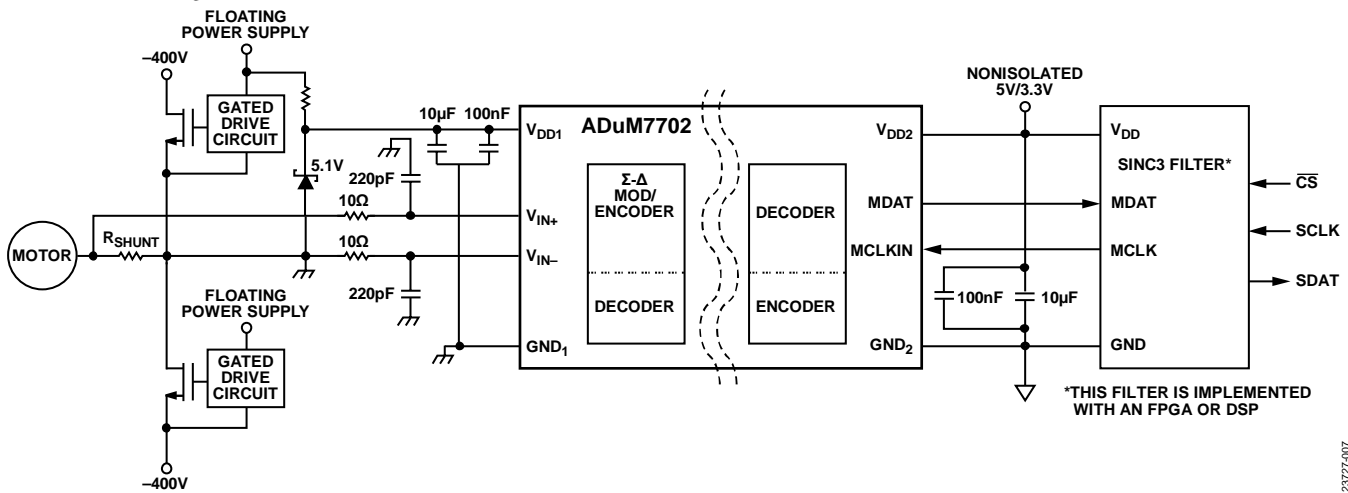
FLOATING POWER SUPPLY

–400V

GATED DRIVE CIRCUIT

5.1V

10µF 100nF

220pF

10Ω

MOTOR

$R_{SHUNT}$

10Ω

220pF

FLOATING POWER SUPPLY

GATED DRIVE CIRCUIT

–400V

ADuM7702

$V_{DD1}$

$V_{IN+}$

$V_{IN–}$

$GND_1$

Σ-Δ MOD/ ENCODER

DECODER

DECODER

ENCODER

$V_{DD2}$

MDAT

MCLKIN

$GND_2$

NONISOLATED 5V/3.3V

100nF 10µF

$V_{DD}$

SINC3 FILTER*

MDAT

MCLK

GND

$\overline{CS}$

SCLK

SDAT

*THIS FILTER IS IMPLEMENTED WITH AN FPGA OR DSP

23727-007